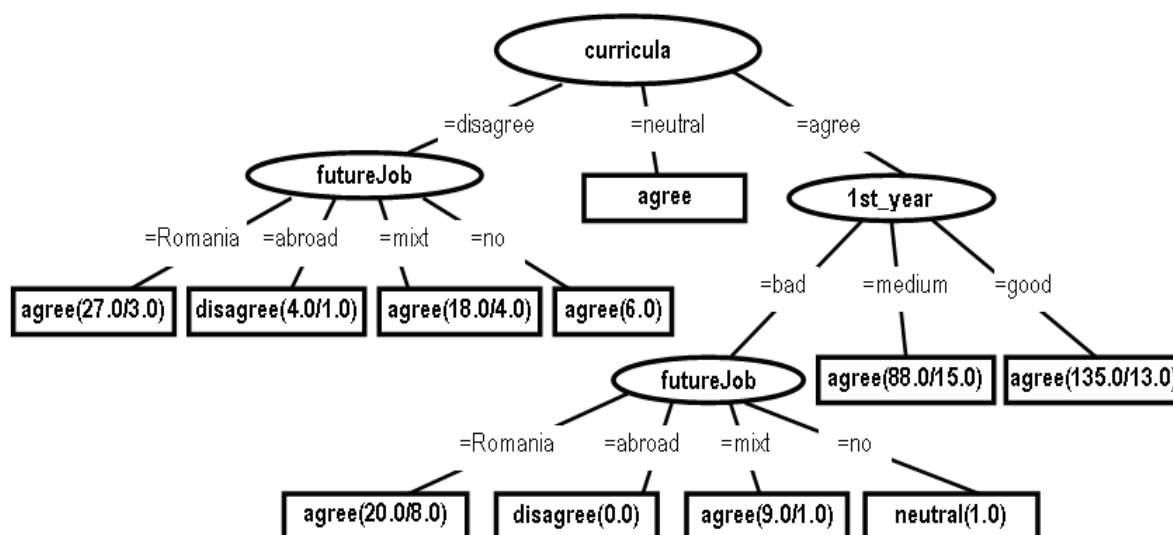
curricula

=disagree
=neutral
=agree

futureJob

agree

1st_year

=Romania
=abroad
=mixt
=no

agree(27.0/3.0)
disagree(4.0/1.0)
agree(18.0/4.0)
agree(6.0)

=bad
=medium
=good

futureJob

agree(88.0/15.0)
agree(135.0/13.0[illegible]

=Romania
=abroad
=mixt
=no

agree(20.0/8.0)
disagree(0.0)
agree(9.0/1.0)
neutral(1.0)